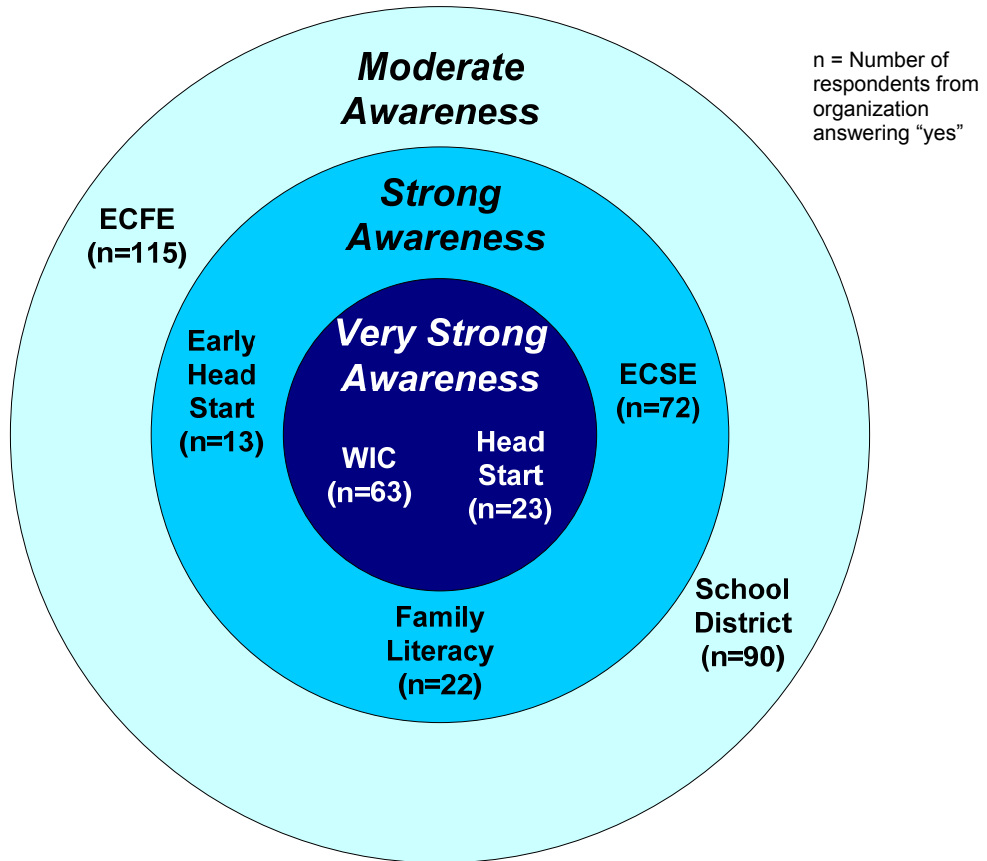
Moderate Awareness

n = Number of respondents from organization answering “yes”

Strong Awareness

ECFE (n=115)

Early Head Start (n=13)

Very Strong Awareness

ECSE (n=72)

WIC (n=63)

Head Start (n=23)

School District (n=90)

Family Literacy (n=22)